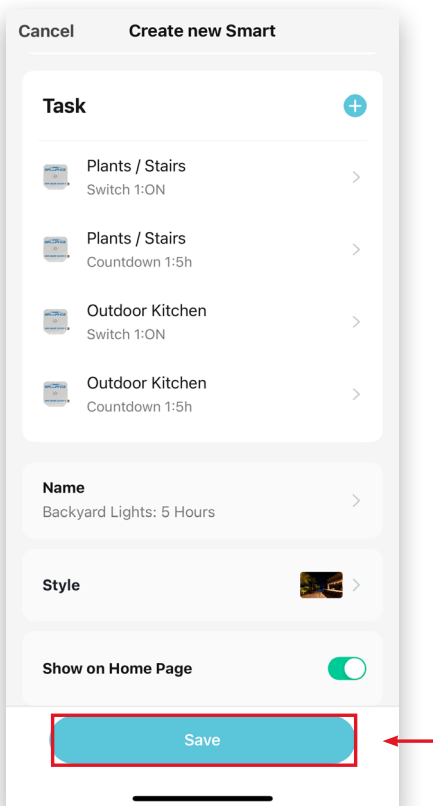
Cancel Create new Smart

Task

Plants / Stairs
Switch 1:ON

Plants / Stairs
Countdown 1:5h

Outdoor Kitchen
Switch 1:ON

Outdoor Kitchen
Countdown 1:5h

Name
Backyard Lights: 5 Hours

Style

Show on Home Page

Save